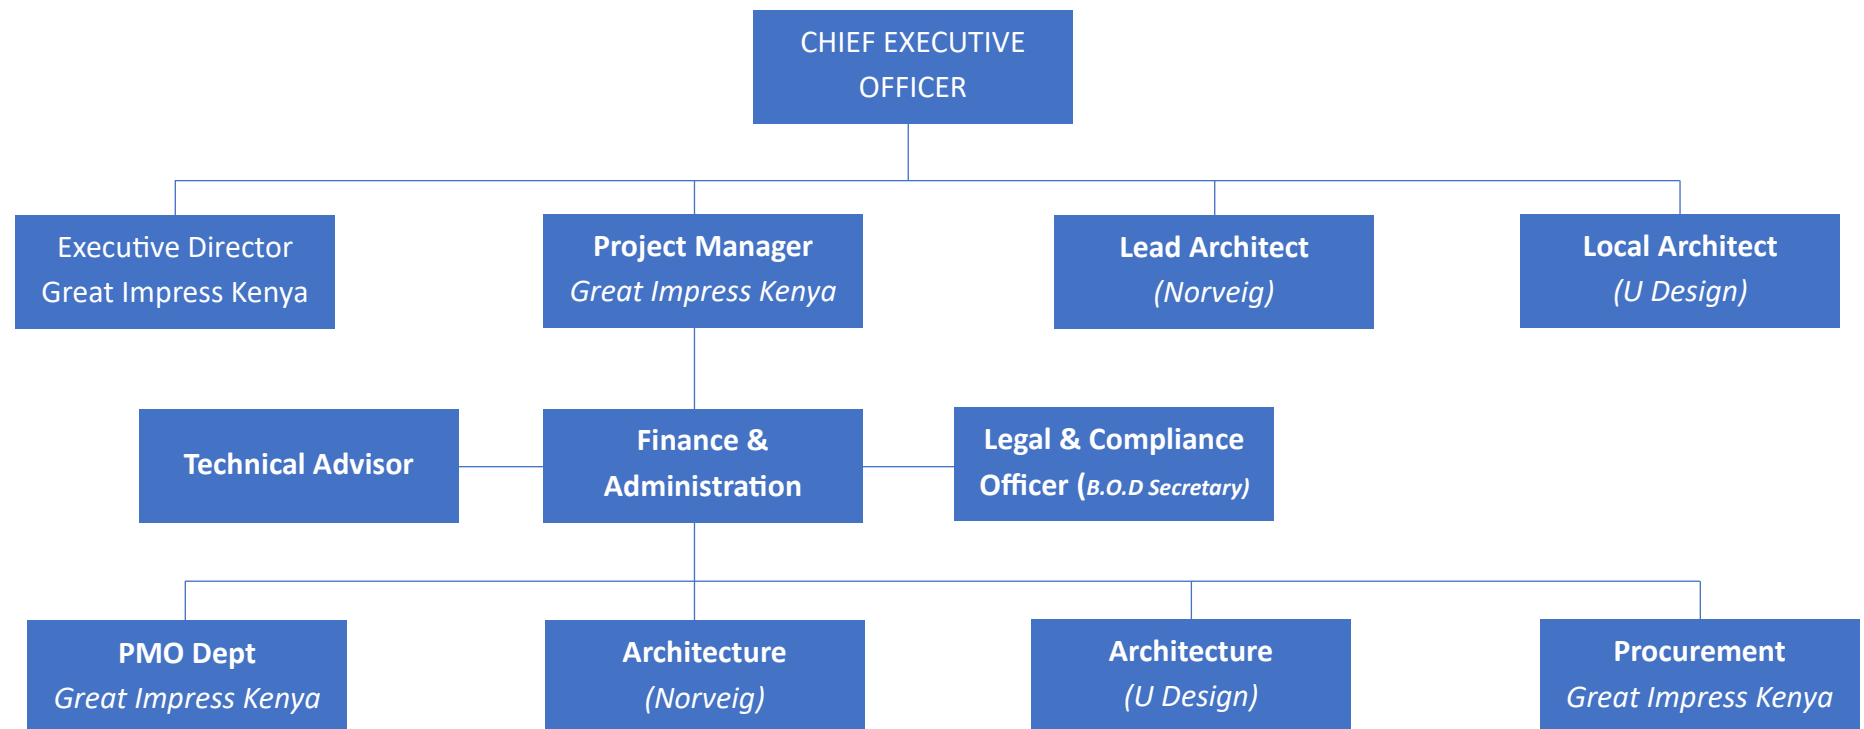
CHIEF EXECUTIVE OFFICER

Executive Director
Great Impress Kenya

Project Manager
*Great Impress Kenya*

Lead Architect
*(Norveig)*

Local Architect
*(U Design)*

Technical Advisor

Finance & Administration

Legal & Compliance Officer (*B.O.D Secretary)*

PMO Dept
*Great Impress Kenya*

Architecture
*(Norveig)*

Architecture
*(U Design)*

Procurement
*Great Impress Kenya*